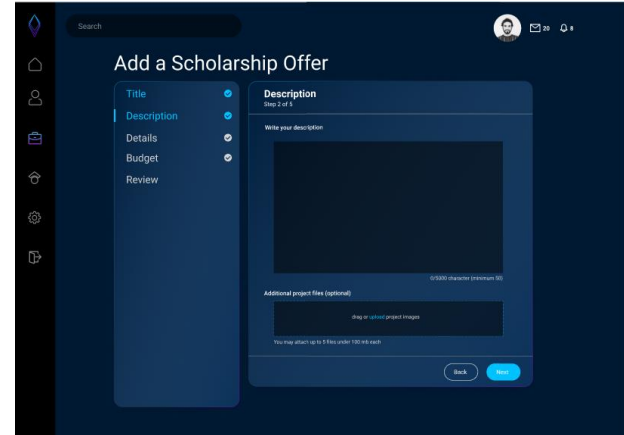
Search

20 8

Add a Scholarship Offer

Title
Description
Details
Budget
Review

Description
Step 2 of 5

Write your description

0/5000 character (minimum 50)

Additional project files (optional)

drag or upload project images

You may attach up to 5 files under 100 mb each

Back
Next